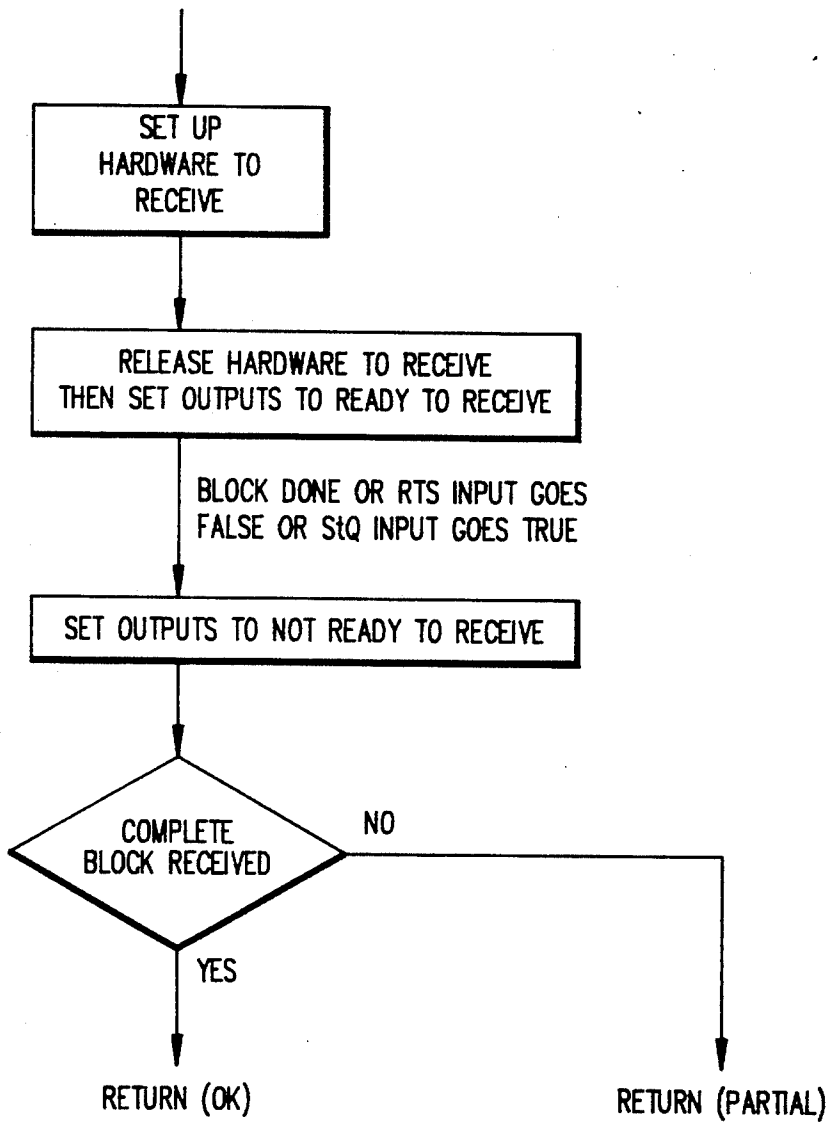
SET UP HARDWARE TO RECEIVE

RELEASE HARDWARE TO RECEIVE THEN SET OUTPUTS TO READY TO RECEIVE

BLOCK DONE OR RTS INPUT GOES FALSE OR StQ INPUT GOES TRUE

SET OUTPUTS TO NOT READY TO RECEIVE

COMPLETE BLOCK RECEIVED

NO

YES

RETURN (OK)

RETURN (PARTIAL)